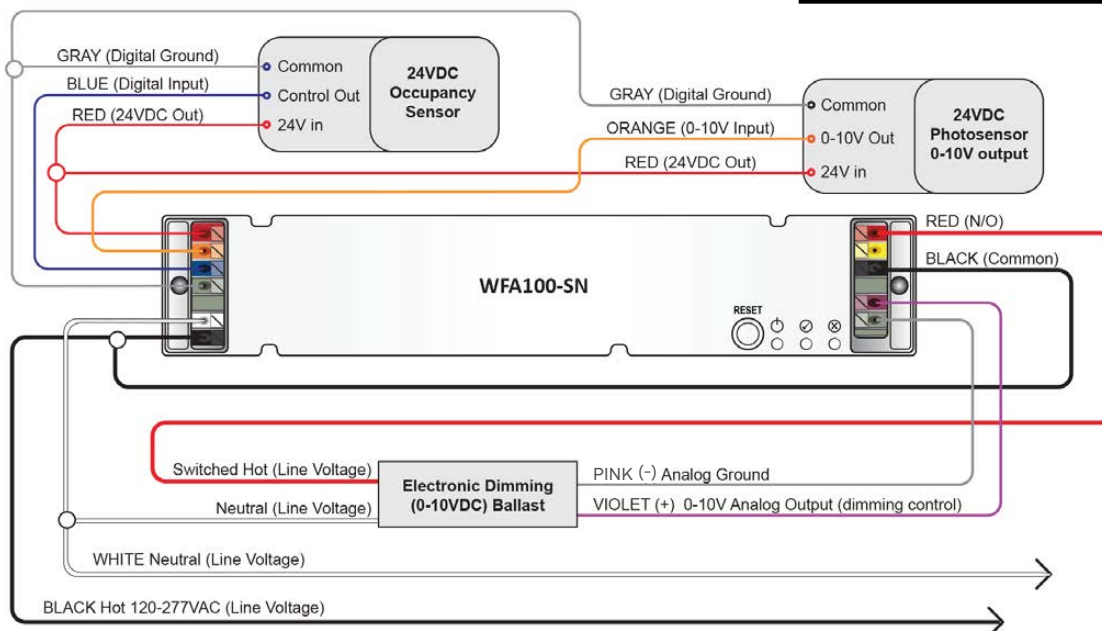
GRAY (Digital Ground)
BLUE (Digital Input)
RED (24VDC Out)

Common
Control Out
24V in

24VDC Occupancy Sensor

GRAY (Digital Ground)
ORANGE (0-10V Input)
RED (24VDC Out)

Common
0-10V Out
24V in

24VDC Photosensor 0-10V output

RED (N/O)
BLACK (Common)

WFA100-SN

RESET

Switched Hot (Line Voltage)
Neutral (Line Voltage)

Electronic Dimming (0-10VDC) Ballast

PINK (-) Analog Ground
VIOLET (+) 0-10V Analog Output (dimming control)

WHITE Neutral (Line Voltage)

BLACK Hot 120-277VAC (Line Voltage)